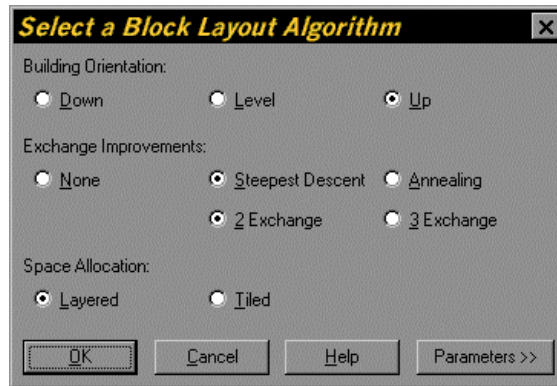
Select a Block Layout Algorithm

×

Building Orientation:

Down

Level

Up

Exchange Improvements:

None

Steepest Descent

Annealing

2 Exchange

3 Exchange

Space Allocation:

Layered

Tiled

OK

Cancel

Help

Parameters >>